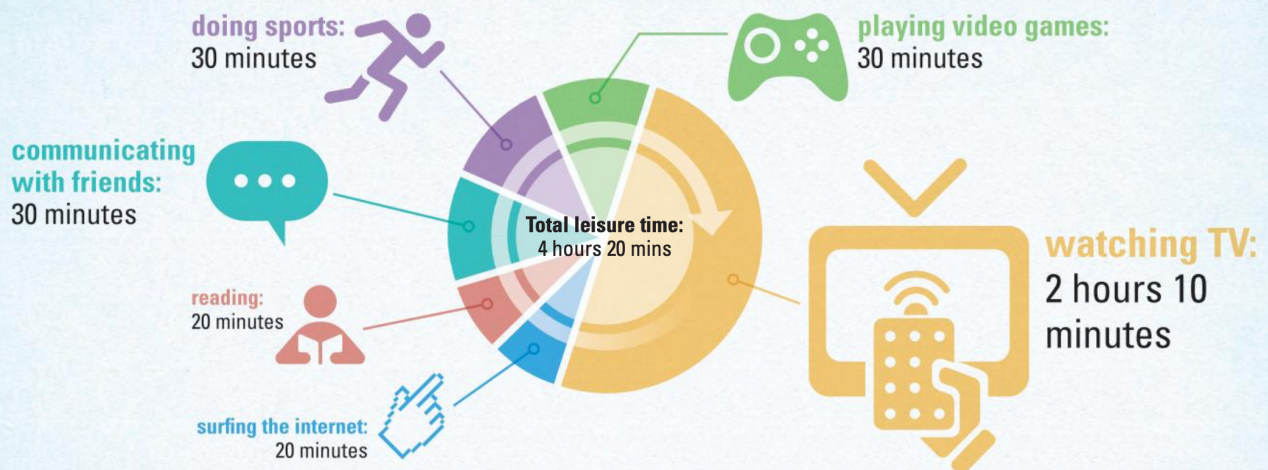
doing sports:
30 minutes

playing video games:
30 minutes

communicating with friends:
30 minutes

Total leisure time:
4 hours 20 mins

watching TV:
2 hours 10 minutes

reading:
20 minutes

surfing the internet:
20 minutes